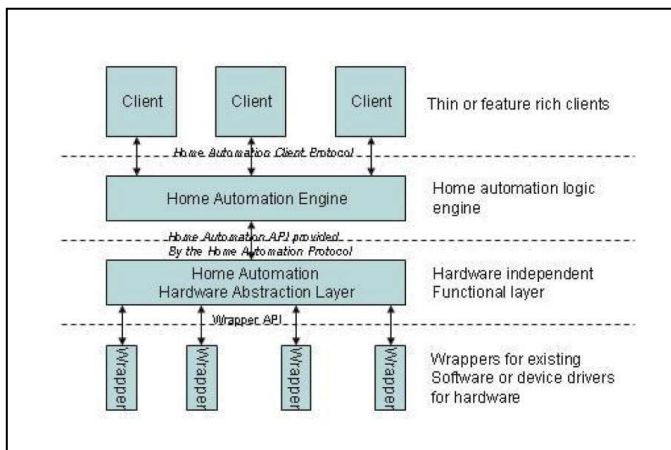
Client

Client

Client

Thin or feature rich clients

Home Automation Client Protocol

Home Automation Engine

Home automation logic engine

Home Automation API provided By the Home Automation Protocol

Home Automation Hardware Abstraction Layer

Hardware independent Functional layer

Wrapper API

Wrapper

Wrapper

Wrapper

Wrapper

Wrappers for existing Software or device drivers for hardware